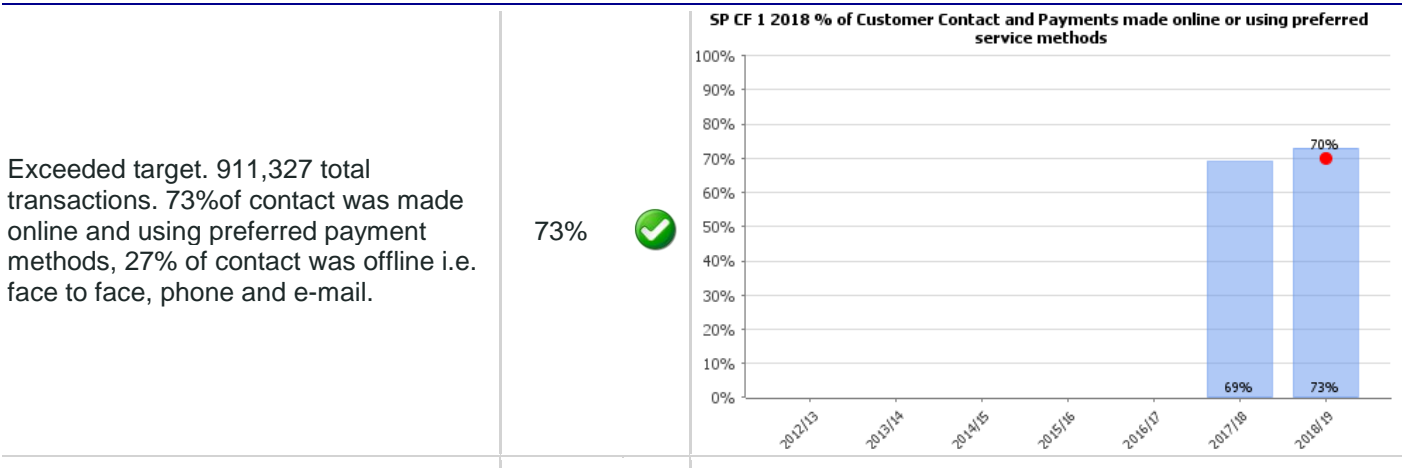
Exceeded target. 911,327 total transactions. 73%of contact was made online and using preferred payment methods, 27% of contact was offline i.e. face to face, phone and e-mail.

73%

SP CF 1 2018 % of Customer Contact and Payments made online or using preferred service methods

100%
90%
80%
70%
60%
50%
40%
30%
20%
10%
0%

70%

69%
73%

2012/13
2013/14
2014/15
2015/16
2016/17
2017/18
2018/19